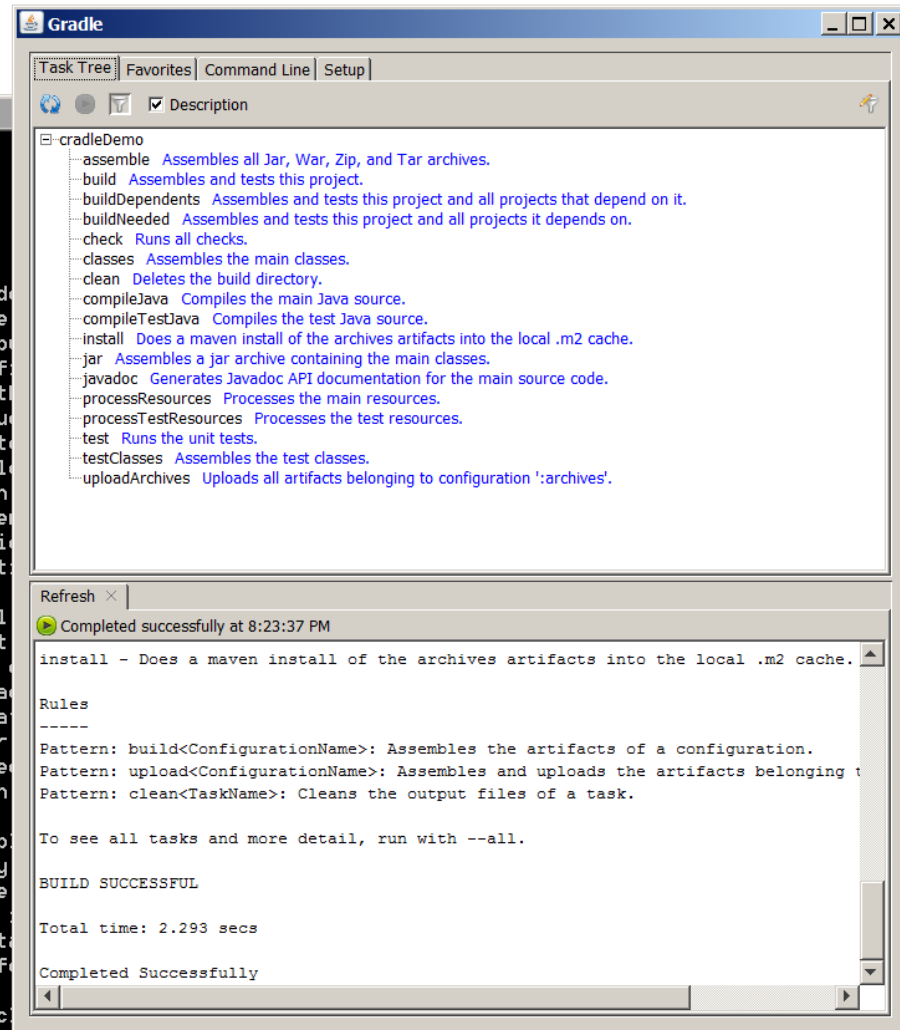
Gradle

Task Tree | Favorites | Command Line | Setup

Description

cradleDemo
assemble Assembles all Jar, War, Zip, and Tar archives.
build Assembles and tests this project.
buildDependents Assembles and tests this project and all projects that depend on it.
buildNeeded Assembles and tests this project and all projects it depends on.
check Runs all checks.
classes Assembles the main classes.
clean Deletes the build directory.
compileJava Compiles the main Java source.
compileTestJava Compiles the test Java source.
install Does a maven install of the archives artifacts into the local .m2 cache.
jar Assembles a jar archive containing the main classes.
javadoc Generates Javadoc API documentation for the main source code.
processResources Processes the main resources.
processTestResources Processes the test resources.
test Runs the unit tests.
testClasses Assembles the test classes.
uploadArchives Uploads all artifacts belonging to configuration ':archives'.

Refresh

Completed successfully at 8:23:37 PM

install - Does a maven install of the archives artifacts into the local .m2 cache.

Rules
-----
Pattern: build<ConfigurationName>: Assembles the artifacts of a configuration.
Pattern: upload<ConfigurationName>: Assembles and uploads the artifacts belonging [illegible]
Pattern: clean<TaskName>: Cleans the output files of a task.

To see all tasks and more detail, run with --all.

BUILD SUCCESSFUL

Total time: 2.293 secs

Completed Successfully